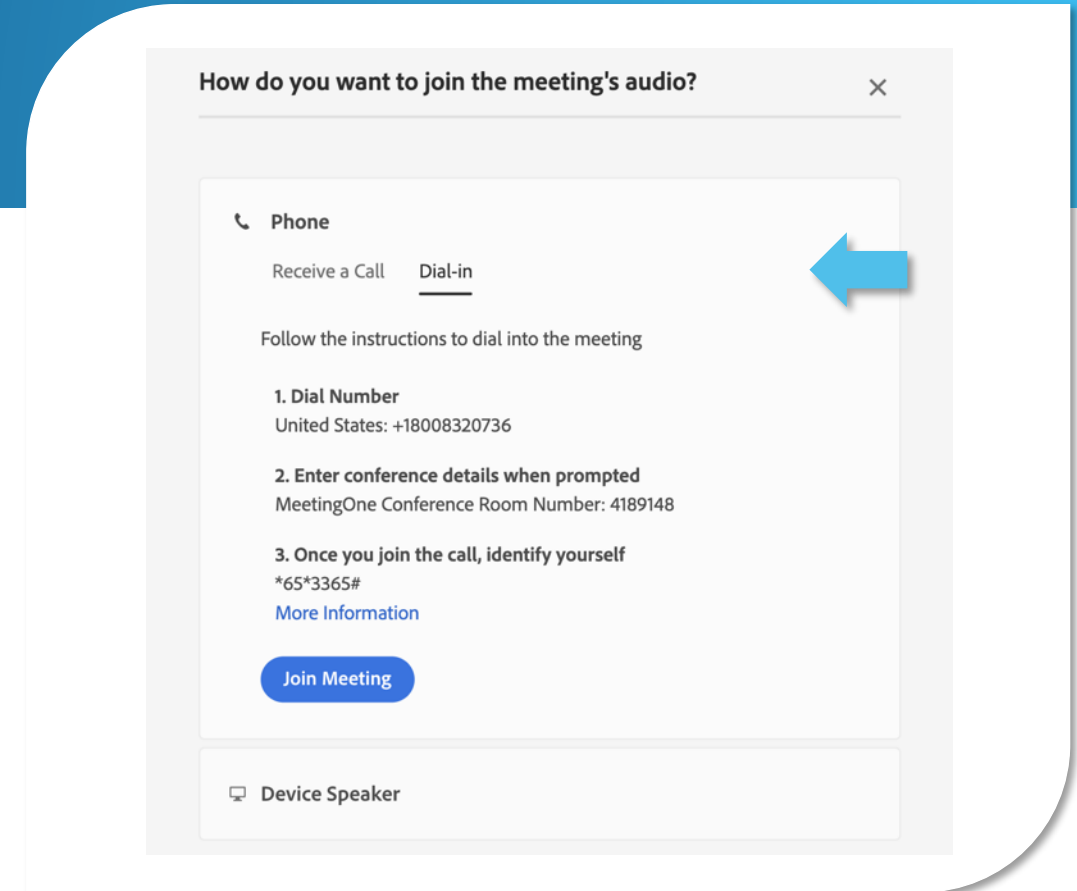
How do you want to join the meeting's audio?

×

Phone

Receive a Call Dial-in

Follow the instructions to dial into the meeting

1. Dial Number
United States: +18008320736

2. Enter conference details when prompted
MeetingOne Conference Room Number: 4189148

3. Once you join the call, identify yourself
*65*3365#
More Information

Join Meeting

Device Speaker